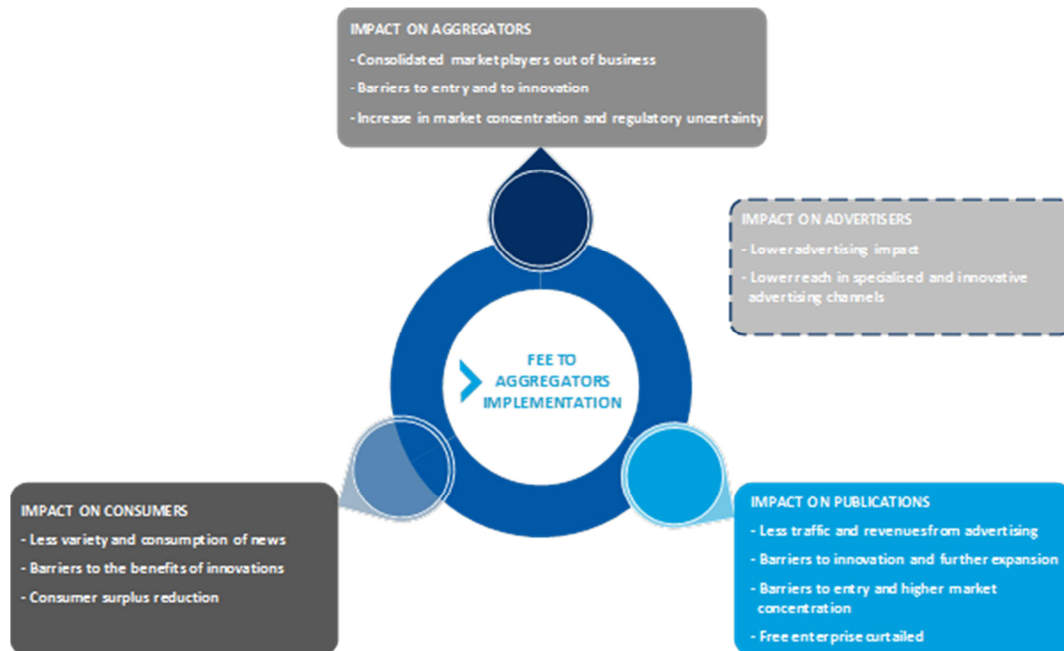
IMPACT ON AGGREGATORS
- Consolidated market players out of business
- Barriers to entry and to innovation
- Increase in market concentration and regulatory uncertainty

IMPACT ON ADVERTISERS
- Lower advertising impact
- Lower reach in specialised and innovative advertising channels

FEE TO AGGREGATORS IMPLEMENTATION

IMPACT ON CONSUMERS
- Less variety and consumption of news
- Barriers to the benefits of innovations
- Consumer surplus reduction

IMPACT ON PUBLICATIONS
- Less traffic and revenues from advertising
- Barriers to innovation and further expansion
- Barriers to entry and higher market concentration
- Free enterprise curtailed